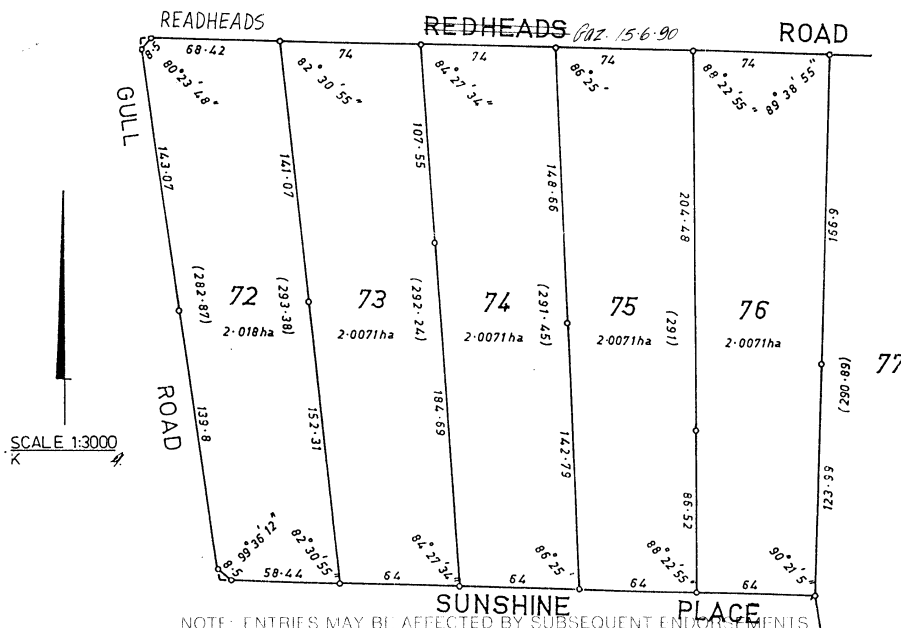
READHEADS
REDHEADS Gaz. 15·6·90
ROAD
GULL
ROAD
68·42
74
74
74
74
8·5
80°23'48"
82°30'55"
84°27'34"
86°25'
88°22'55"
89°38'55"
143·07
141·07
107·55
148·66
204·78
156·9
(282·87)
(293·38)
(292·24)
(291·45)
(291)
(290·89)
72
73
74
75
76
77
2·018ha
2·0071ha
2·0071ha
2·0071ha
2·0071ha
139·8
152·31
184·69
142·79
86·52
123·99
99°36'12"
82°30'55"
84°27'34"
86°25'
88°22'55"
90°21'5"
8·5
58·44
64
64
64
64
SUNSHINE
PLACE
SCALE 1:3000
NOTE: ENTRIES MAY BE AFFECTED BY SUBSEQUENT ENDORSEMENTS